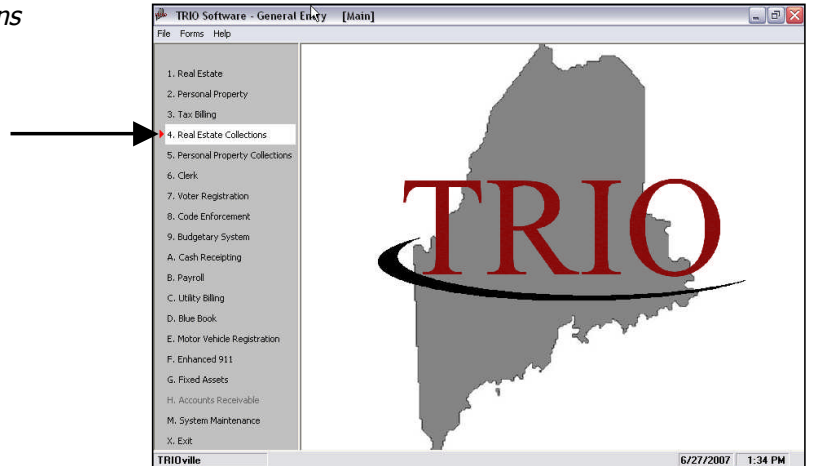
ns

TRIO Software - General Entry [Main]

File Forms Help

1. Real Estate
2. Personal Property
3. Tax Billing
4. Real Estate Collections
5. Personal Property Collections
6. Clerk
7. Voter Registration
8. Code Enforcement
9. Budgetary System
A. Cash Receipting
B. Payroll
C. Utility Billing
D. Blue Book
E. Motor Vehicle Registration
F. Enhanced 911
G. Fixed Assets
H. Accounts Receivable
M. System Maintenance
X. Exit

TRIO

TRIOville 6/27/2007 1:34 PM